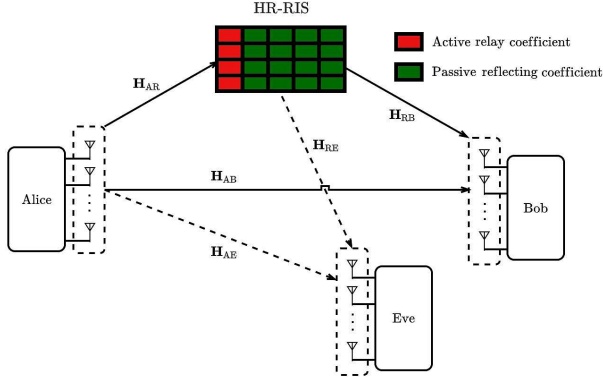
HR-RIS

Active relay coefficient

Passive reflecting coefficient

$\mathbf{H}_{\mathrm{AR}}$

$\mathbf{H}_{\mathrm{RB}}$

$\mathbf{H}_{\mathrm{RE}}$

$\mathbf{H}_{\mathrm{AB}}$

$\mathbf{H}_{\mathrm{AE}}$

Alice

Bob

Eve